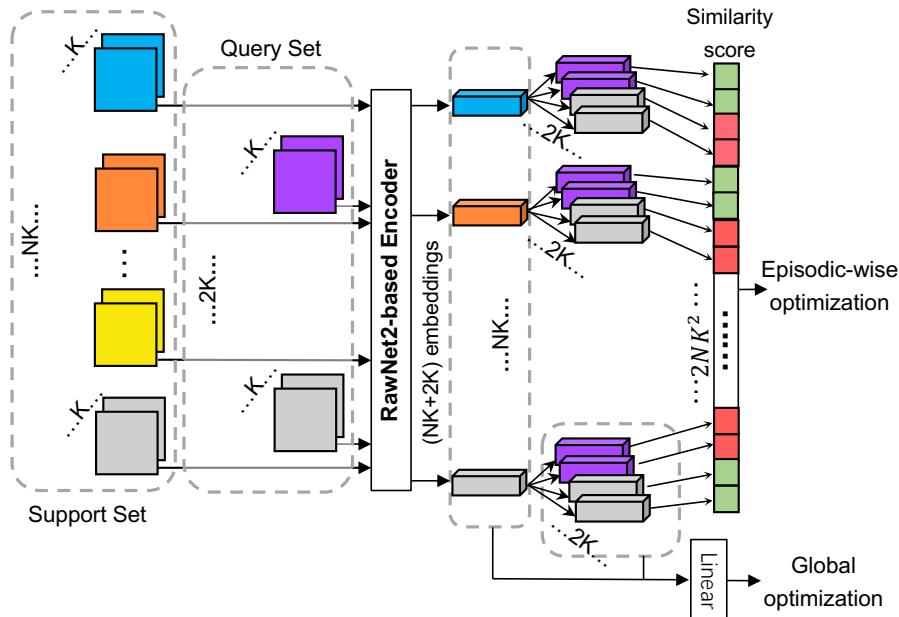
Similarity score

Query Set

...K...

...K...

...NK...

...2K...

...K...

...K...

RawNet2-based Encoder

(NK+2K) embeddings

...NK...

...2K...

...2K...

...2K...

$...2NK^2...$

Episodic-wise optimization

Support Set

Linear

Global optimization